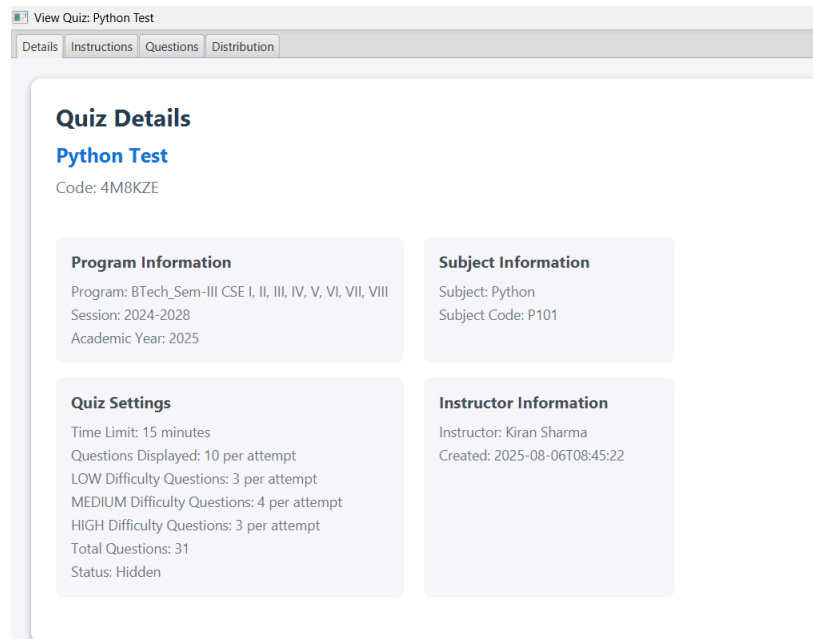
View Quiz: Python Test

Details | Instructions | Questions | Distribution

Quiz Details

Python Test

Code: 4M8KZE

Program Information

Program: BTech_Sem-III CSE I, II, III, IV, V, VI, VII, VIII
Session: 2024-2028
Academic Year: 2025

Subject Information

Subject: Python
Subject Code: P101

Quiz Settings

Time Limit: 15 minutes
Questions Displayed: 10 per attempt
LOW Difficulty Questions: 3 per attempt
MEDIUM Difficulty Questions: 4 per attempt
HIGH Difficulty Questions: 3 per attempt
Total Questions: 31
Status: Hidden

Instructor Information

Instructor: Kiran Sharma
Created: 2025-08-06T08:45:22